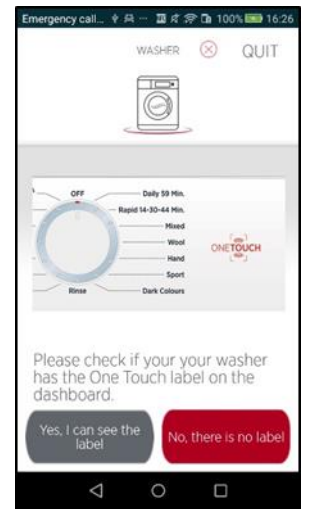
Emergency call... 100% 16:26

WASHER

QUIT

OFF
Daily 59 Min.
Rapid 14-30-44 Min.
Mixed
Wool
Hand
Sport
Rinse
Dark Colours

ONETOUCH

Please check if your your washer has the One Touch label on the dashboard.

Yes, I can see the label

No, there is no label